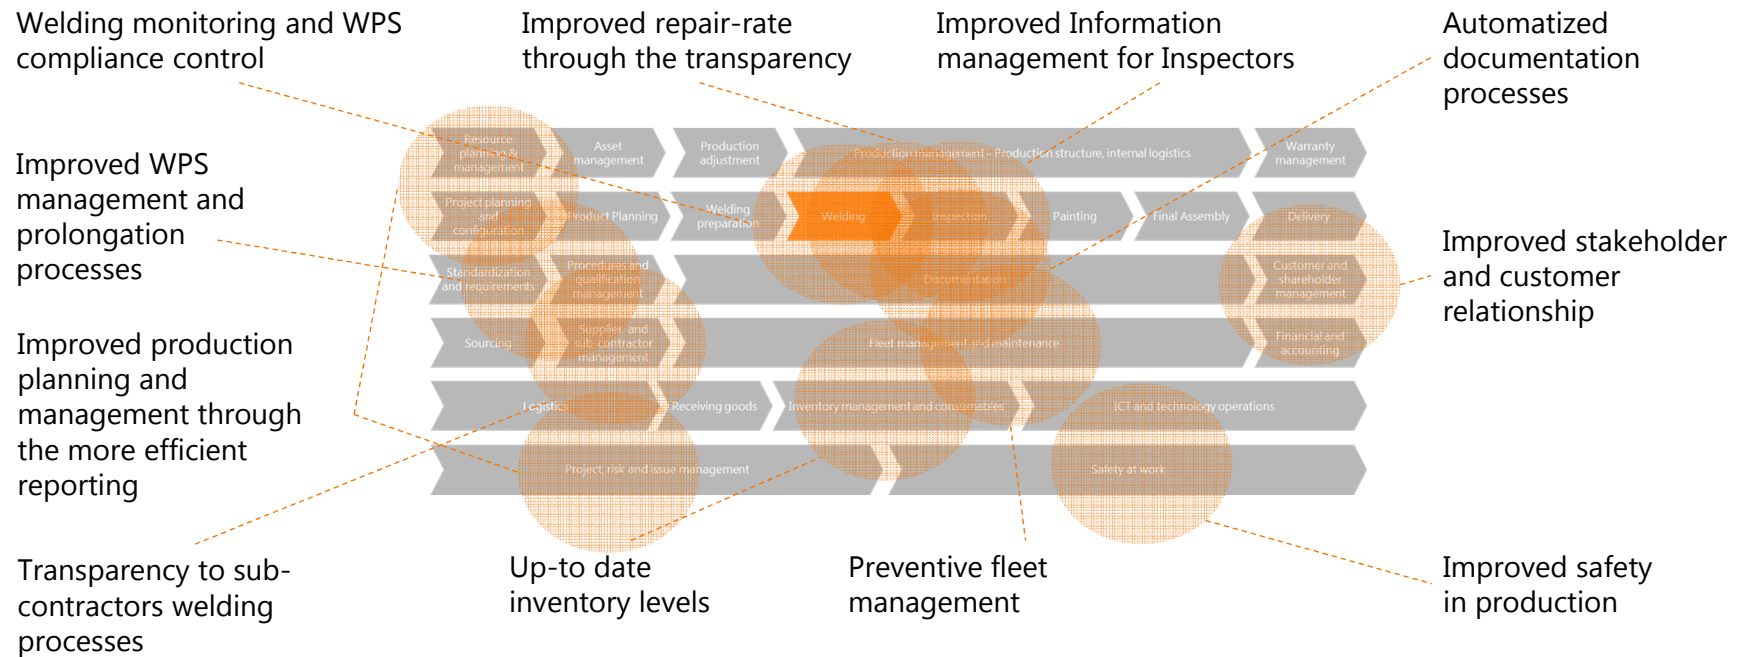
Welding monitoring and WPS compliance control

Improved repair-rate through the transparency

Improved Information management for Inspectors

Automatized documentation processes

Improved WPS management and prolongation processes

Improved production planning and management through the more efficient reporting

Transparency to sub-contractors welding processes

Up-to date inventory levels

Preventive fleet management

Improved safety in production

Improved stakeholder and customer relationship

Resource planning & management

Asset management

Production adjustment

Production management – Production structure, internal logistics

Warranty management

Project planning and configuration

Product Planning

Welding preparation

Welding

Inspection

Painting

Final Assembly

Delivery

Standardization and requirements

Procedure and qualification management

Documentation

Customer and shareholder management

Sourcing

Supplier and sub-contractor management

Fleet management and maintenance

Financial and accounting

Logistics

Receiving goods

Inventory management and consumables

ICT and technology operations

Project, risk and issue management

Safety at work